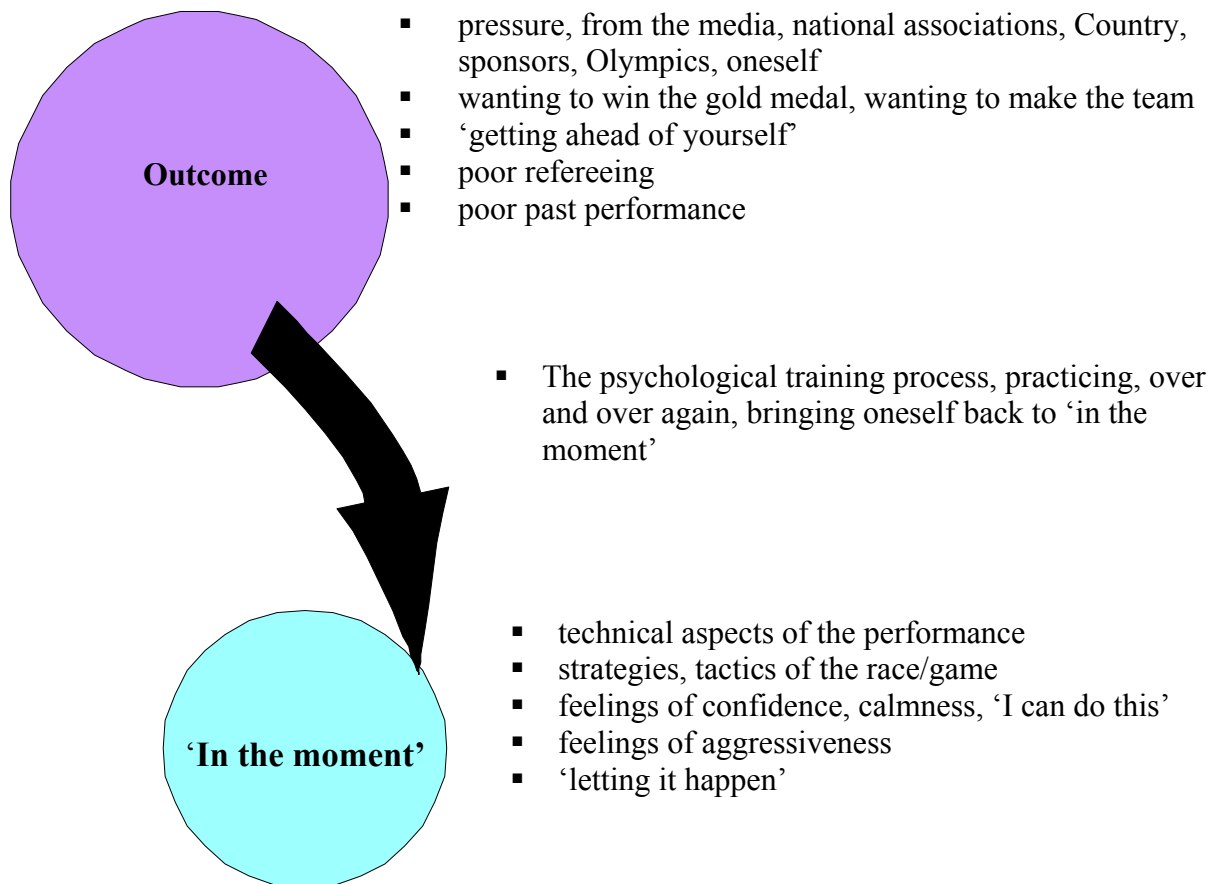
Outcome

- pressure, from the media, national associations, Country, sponsors, Olympics, oneself
- wanting to win the gold medal, wanting to make the team
- ‘getting ahead of yourself’
- poor refereeing
- poor past performance

- The psychological training process, practicing, over and over again, bringing oneself back to ‘in the moment’

‘In the moment’

- technical aspects of the performance
- strategies, tactics of the race/game
- feelings of confidence, calmness, ‘I can do this’
- feelings of aggressiveness
- ‘letting it happen’